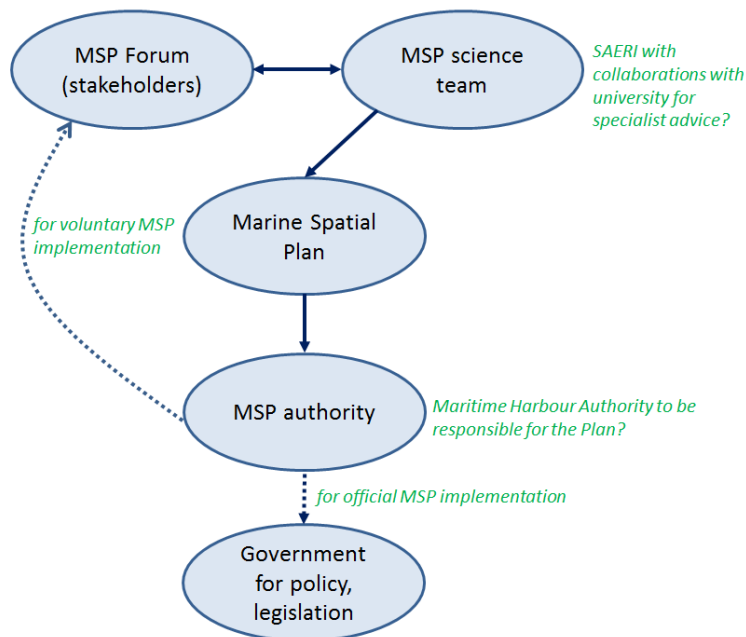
MSP Forum (stakeholders)

MSP science team

SAERI with collaborations with university for specialist advice?

for voluntary MSP implementation

Marine Spatial Plan

MSP authority

Maritime Harbour Authority to be responsible for the Plan?

for official MSP implementation

Government for policy, legislation